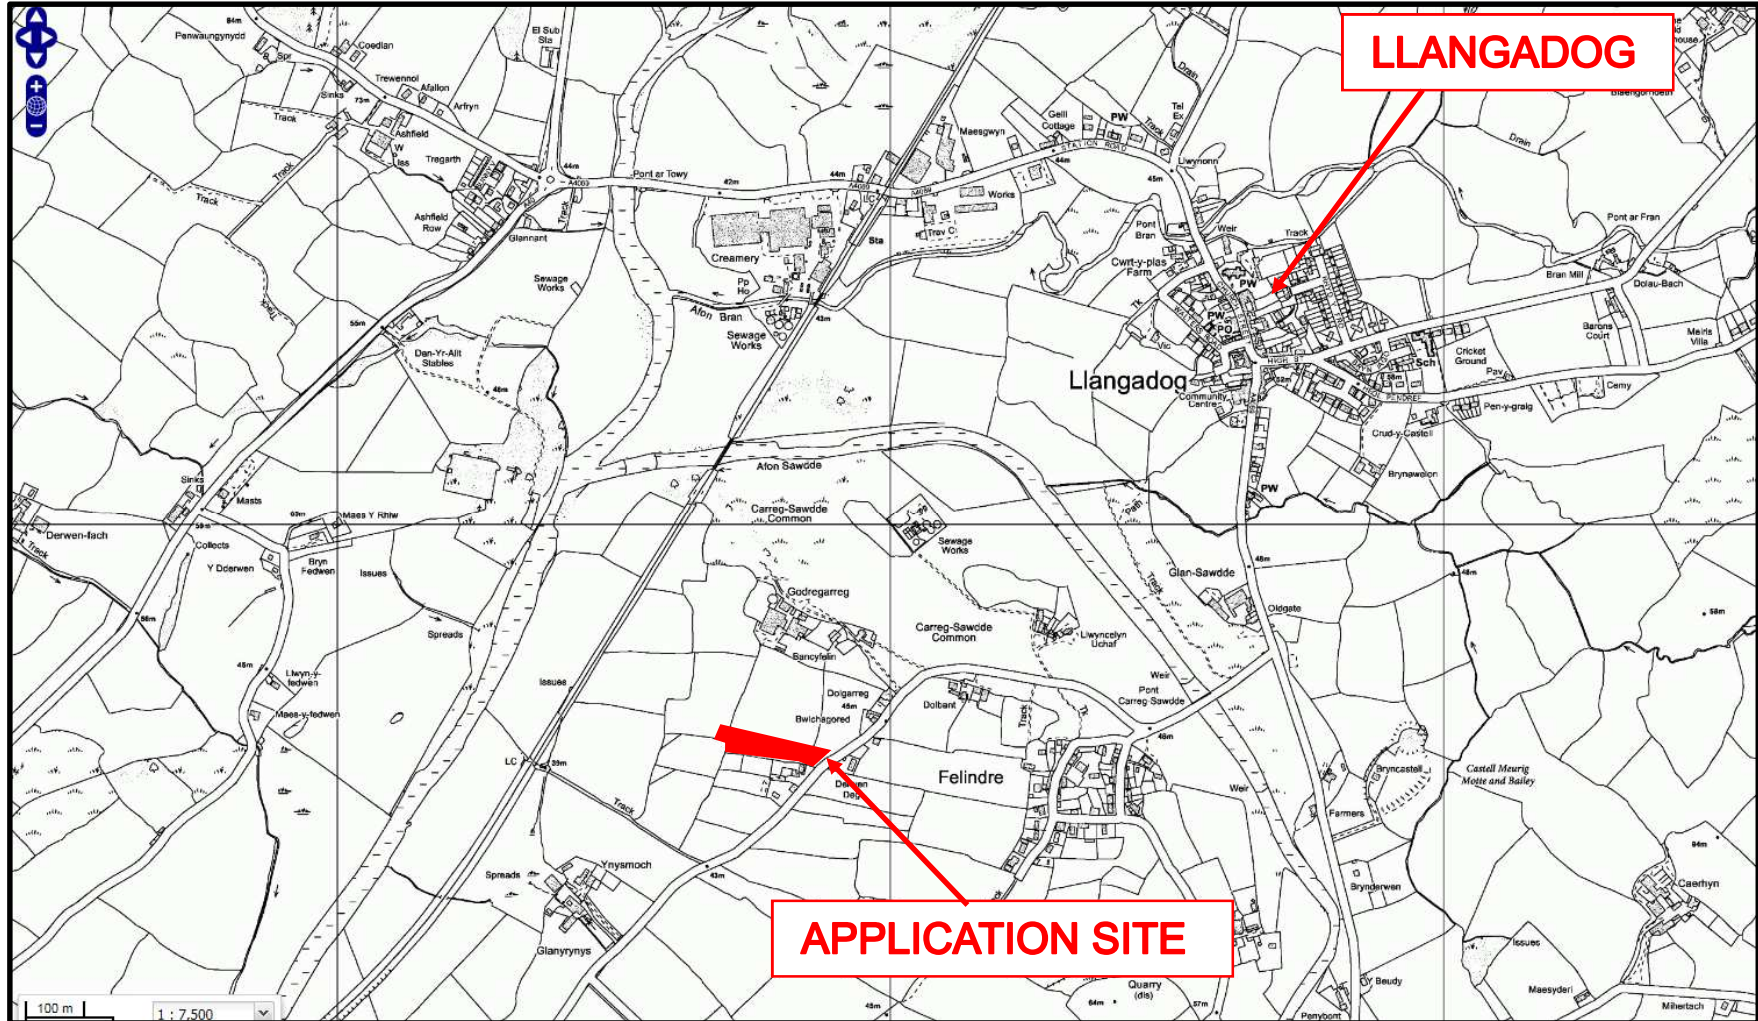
LLANGADOG

Llangadog

APPLICATION SITE

Felindre

Penwaungynydd
Coedlan
El Sub Sta
Trewennol
Afallon
Arfryn
Sinks
Track
Ashfield
Tregarth
Ashfield Row
Glannant
Pont ar Towy
A4069
Creamery
Sewage Works
Afon Bran
Sewage Works
Maesgwyn
Works
Gelli Cottage
PW
STATION ROAD
Tel Ex
Llwynonn
Drain
Pont Bran
Cwrt-y-plas Farm
Weir
Track
PW
PO
Community Centre
Sch
Cricket Ground
Pav
Barons Court
Meirls Villa
Cerny
Pen-y-graig
Crud-y-Castell
Brynawelon
Pont ar Fran
Bran Mill
Dolau-Bach
Drain
Dan-Yr-Allt Stables
Afon Sawdde
Carreg-Sawdde Common
Sewage Works
Sinks
Masts
Maes Y Rhiw
Derwen-fach
Track
Collects
Y Dderwen
Bryn Fedwen
Issues
Spreads
Llwyn-y-fedwen
Maes-y-fedwen
Issues
Godregarreg
Bancyfelin
Doigarreg
Bwichagored
Derwen Deg
Dolbant
Carreg-Sawdde Common
Llwyncelyn Uchaf
Weir
Pont Carreg Sawdde
Glan-Sawdde
Oldgate
PW
Path
Track
Weir
Farmers
Bryncastell
Castell Meurig Motte and Bailey
Caerhyn
Brynderwen
Issues
Beudy
Maesyderi
Quarry (dis)
Penybont
Ynysmoch
Spreads
Glanyrynys
Track
LC
Milhertach
100 m
1 : 7,500